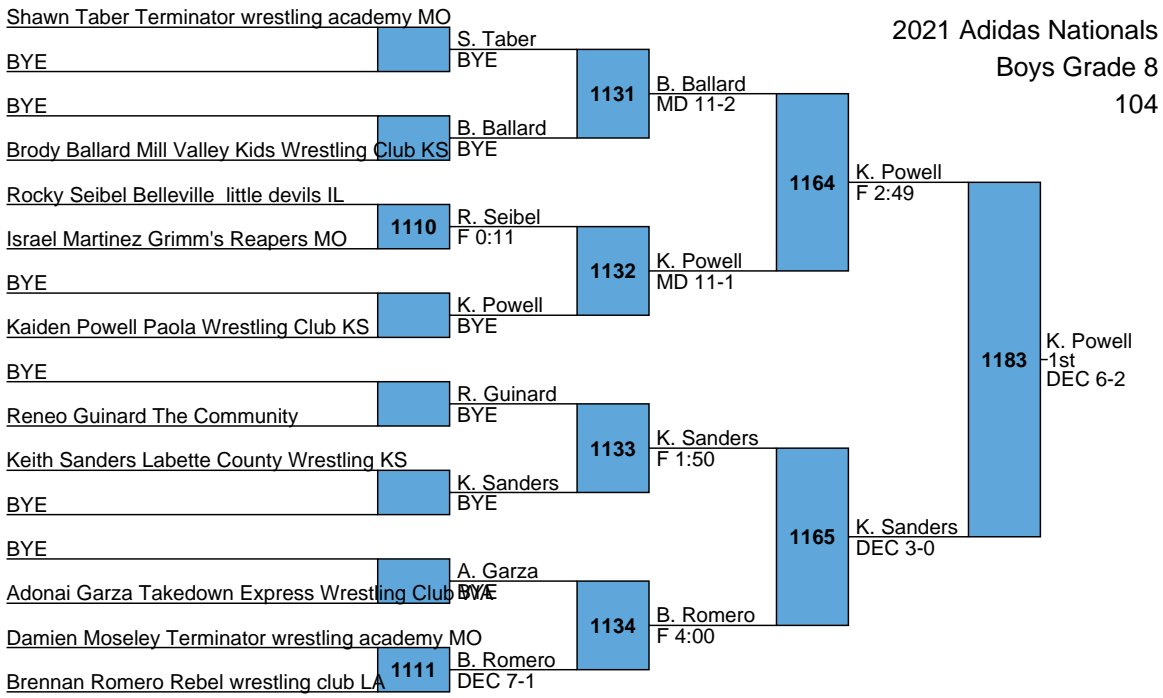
2021 Adidas Nationals
Boys Grade 8
104

Shawn Taber Terminator wrestling academy MO
BYE
S. Taber
BYE

BYE
Brody Ballard Mill Valley Kids Wrestling Club KS
B. Ballard
BYE

1131
B. Ballard
MD 11-2

Rocky Seibel Belleville little devils IL
Israel Martinez Grimm's Reapers MO
1110
R. Seibel
F 0:11

BYE
Kaiden Powell Paola Wrestling Club KS
K. Powell
BYE

1132
K. Powell
MD 11-1

1164
K. Powell
F 2:49

BYE
Reneo Guinard The Community
R. Guinard
BYE

Keith Sanders Labette County Wrestling KS
BYE
K. Sanders
BYE

1133
K. Sanders
F 1:50

BYE
Adonai Garza Takedown Express Wrestling Club WA
A. Garza
BYE

Damien Moseley Terminator wrestling academy MO
Brennan Romero Rebel wrestling club LA
1111
B. Romero
DEC 7-1

1134
B. Romero
F 4:00

1165
K. Sanders
DEC 3-0

1183
K. Powell
1st
DEC 6-2